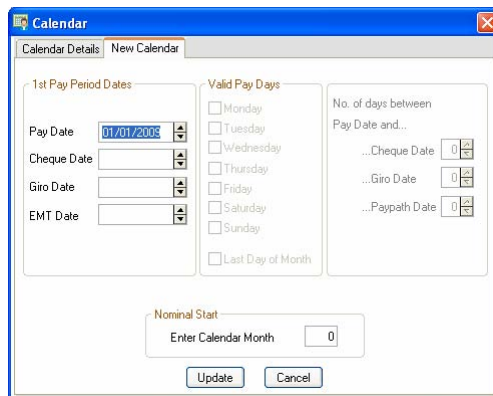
Calendar

Calendar Details | New Calendar

1st Pay Period Dates

Pay Date 01/01/2009

Cheque Date

Giro Date

EMT Date

Valid Pay Days

Monday

Tuesday

Wednesday

Thursday

Friday

Saturday

Sunday

Last Day of Month

No. of days between Pay Date and...

...Cheque Date 0

...Giro Date 0

...Paypath Date 0

Nominal Start

Enter Calendar Month 0

Update

Cancel